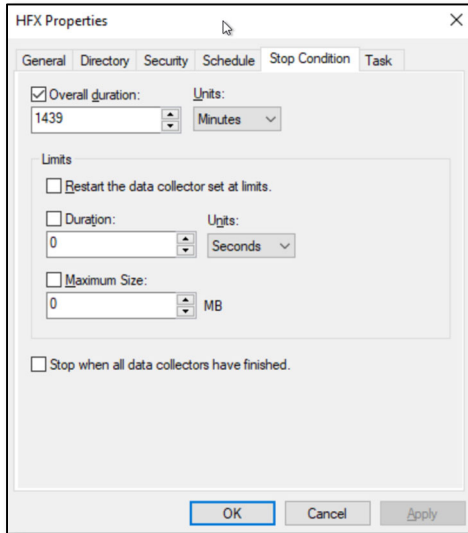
HFX Properties

×

General | Directory | Security | Schedule | Stop Condition | Task

☑ Overall duration:
1439

Units:
Minutes

Limits

☐ Restart the data collector set at limits.

☐ Duration:
0

Units:
Seconds

☐ Maximum Size:
0
MB

☐ Stop when all data collectors have finished.

OK | Cancel | Apply